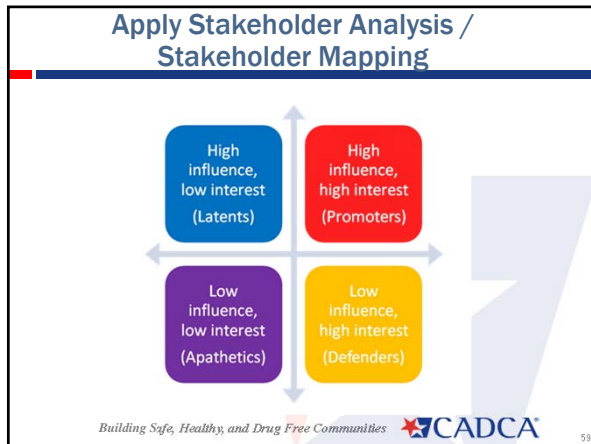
Apply Stakeholder Analysis / Stakeholder Mapping

High influence, low interest (Latents)

High influence, high interest (Promoters)

Low influence, low interest (Apathetics)

Low influence, high interest (Defenders)

Building Safe, Healthy, and Drug Free Communities

CADCA

59